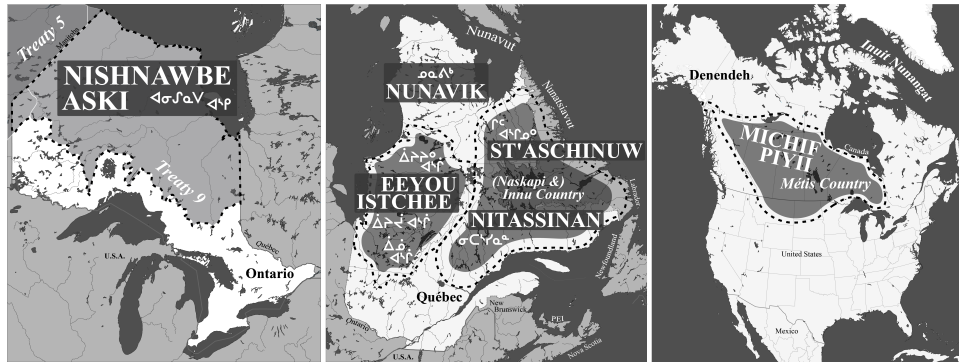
Treaty 5
NISHNAWBE ASKI
ᐊᓂᔑᓇᐯ ᐊᔅᑭ
Treaty 9
Québec
U.S.A.
Ontario

ᓄᓇᕕᒃ
NUNAVIK
Nunavut
Nunatsiavut
ᐃᔨᔫ ᐊᔅᒌ
EEYOU ISTCHEE
ST'ASCHINUW
(Naskapi & Innu Country)
Labrador
NITASSINAN
ᓂᑕᔅᓯᓇᓐ
Newfoundland
Québec
New Brunswick
PEI
Nova Scotia
Ontario
U.S.A.

Denendeh
Inuit Nunangat
MICHIF PIYII
Métis Country
Canada
United States
Mexico